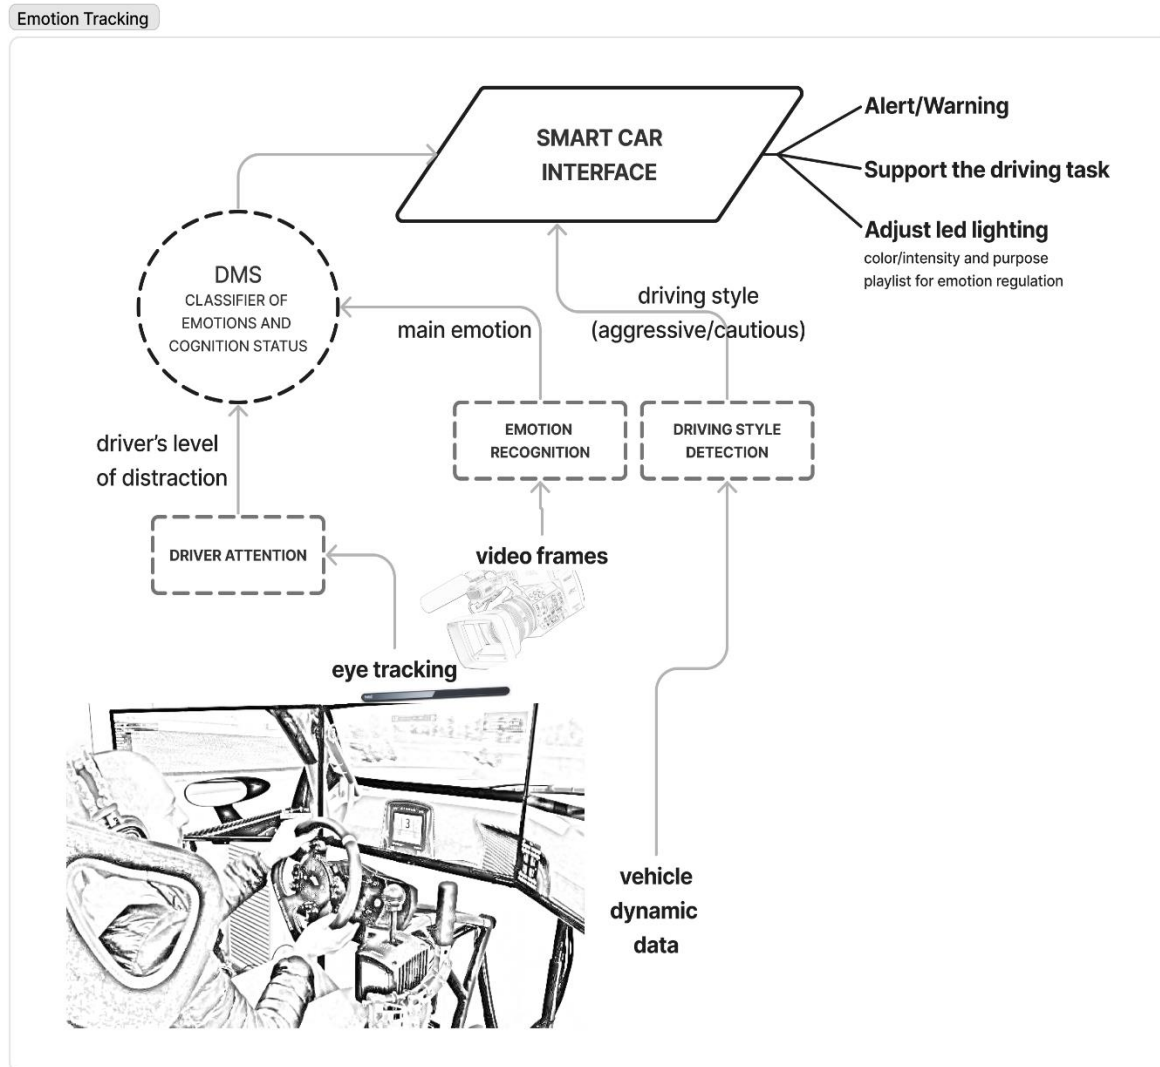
Emotion Tracking

SMART CAR INTERFACE

Alert/Warning

Support the driving task

Adjust led lighting
color/intensity and purpose playlist for emotion regulation

DMS
CLASSIFIER OF EMOTIONS AND COGNITION STATUS

main emotion

driving style (aggressive/cautious)

driver's level of distraction

EMOTION RECOGNITION

DRIVING STYLE DETECTION

DRIVER ATTENTION

video frames

eye tracking

3

vehicle dynamic data